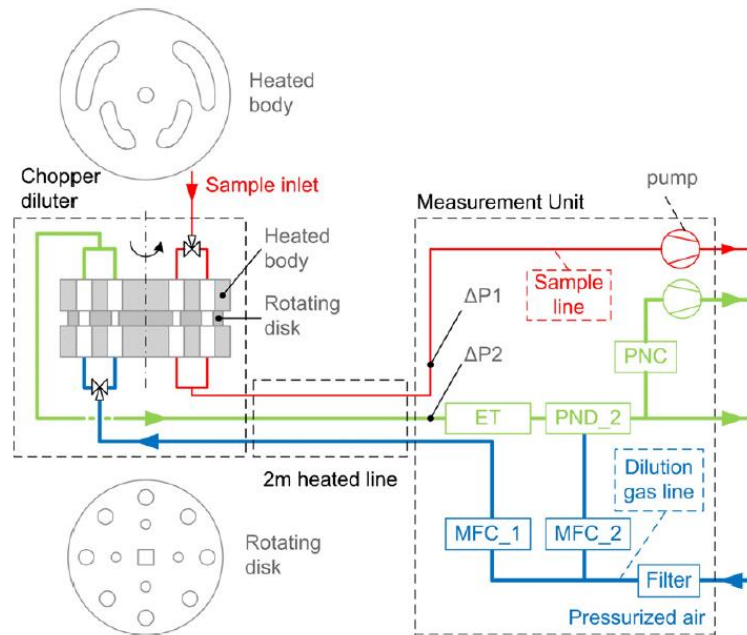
Heated body

Chopper diluter

Sample inlet

pump

Measurement Unit

Heated body

Rotating disk

Sample line

ΔP1

ΔP2

PNC

ET

PND_2

2m heated line

Dilution gas line

MFC_1

MFC_2

Filter

Rotating disk

Pressurized air